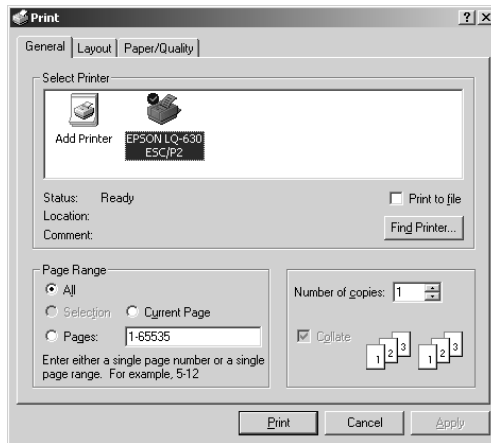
Print

?X

General | Layout | Paper/Quality

Select Printer

Add Printer

EPSON LQ-630 ESC/P2

Status: Ready

Location:

Comment:

Print to file

Find Printer...

Page Range

All

Selection

Current Page

Pages: 1-65535

Enter either a single page number or a single page range. For example, 5-12

Number of copies: 1

Collate

1 2 3

1 2 3

Print

Cancel

Apply